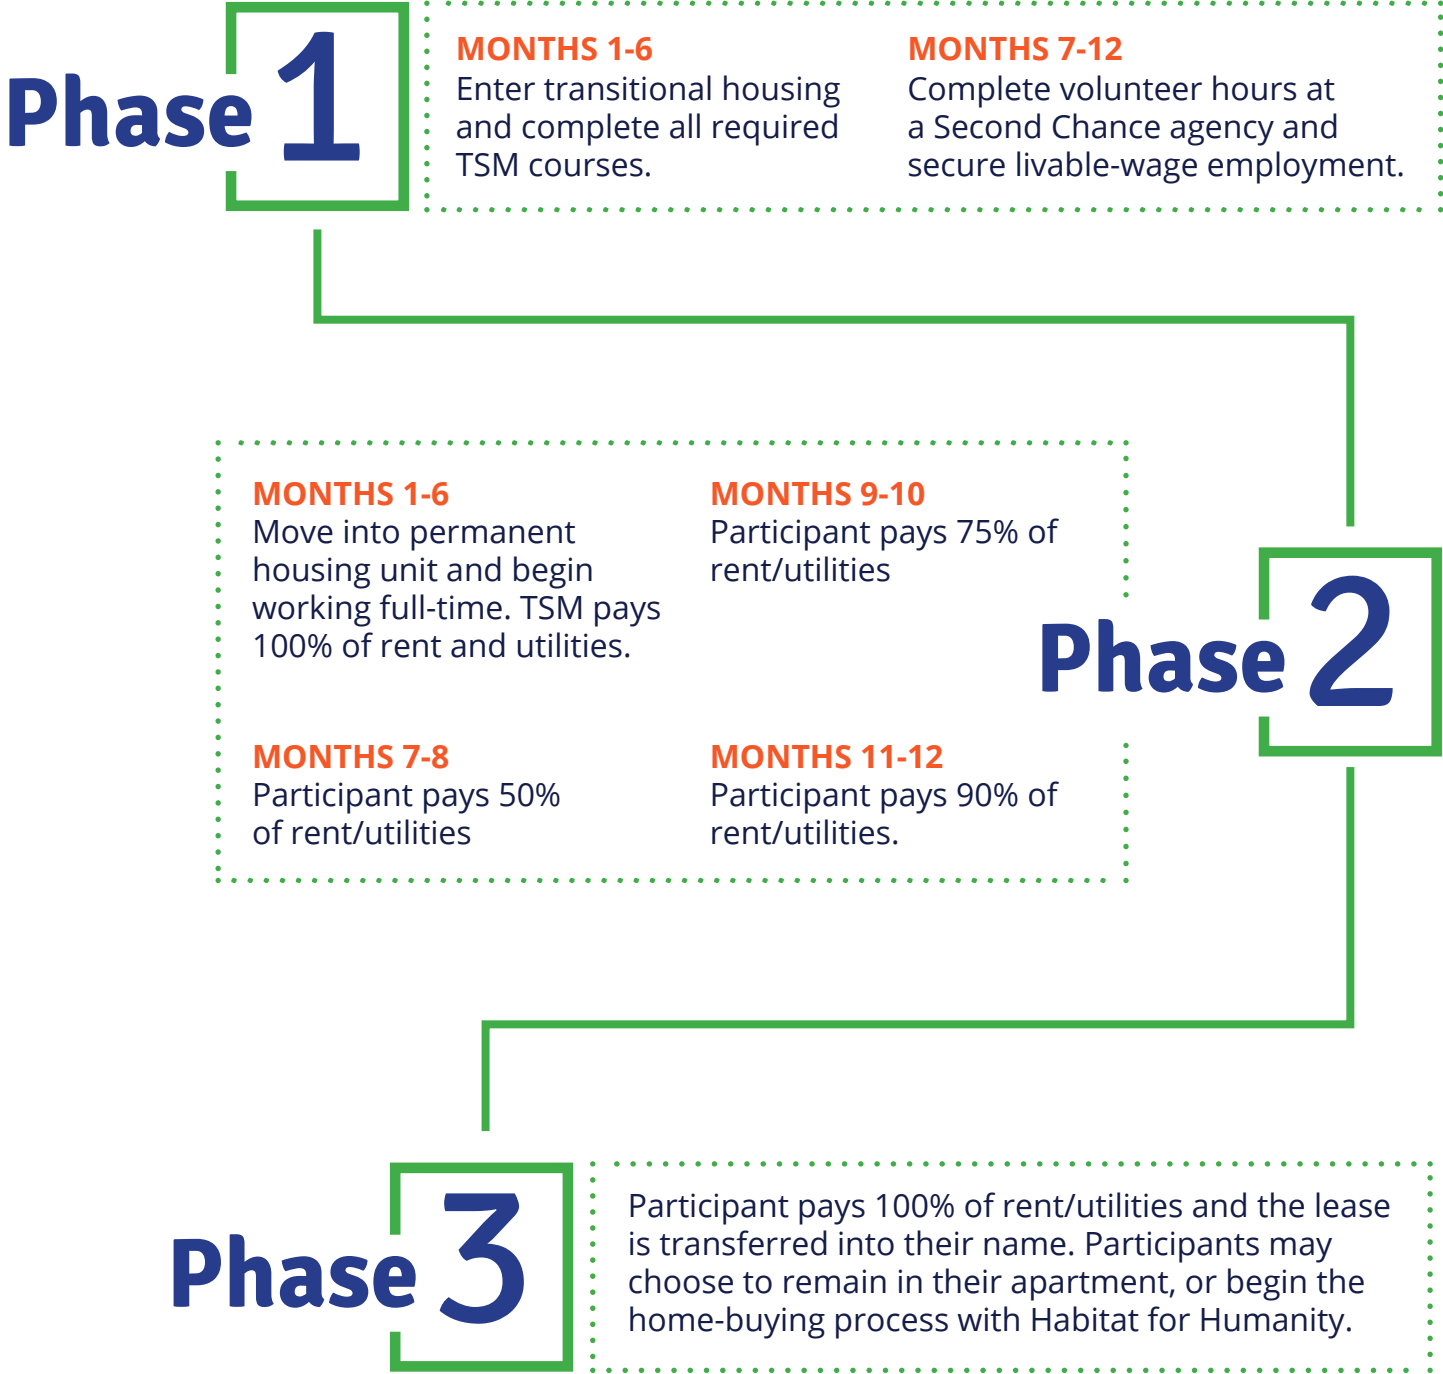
Phase 1

MONTHS 1-6
Enter transitional housing and complete all required TSM courses.

MONTHS 7-12
Complete volunteer hours at a Second Chance agency and secure livable-wage employment.

MONTHS 1-6
Move into permanent housing unit and begin working full-time. TSM pays 100% of rent and utilities.

MONTHS 9-10
Participant pays 75% of rent/utilities

Phase 2

MONTHS 7-8
Participant pays 50% of rent/utilities

MONTHS 11-12
Participant pays 90% of rent/utilities.

Phase 3

Participant pays 100% of rent/utilities and the lease is transferred into their name. Participants may choose to remain in their apartment, or begin the home-buying process with Habitat for Humanity.